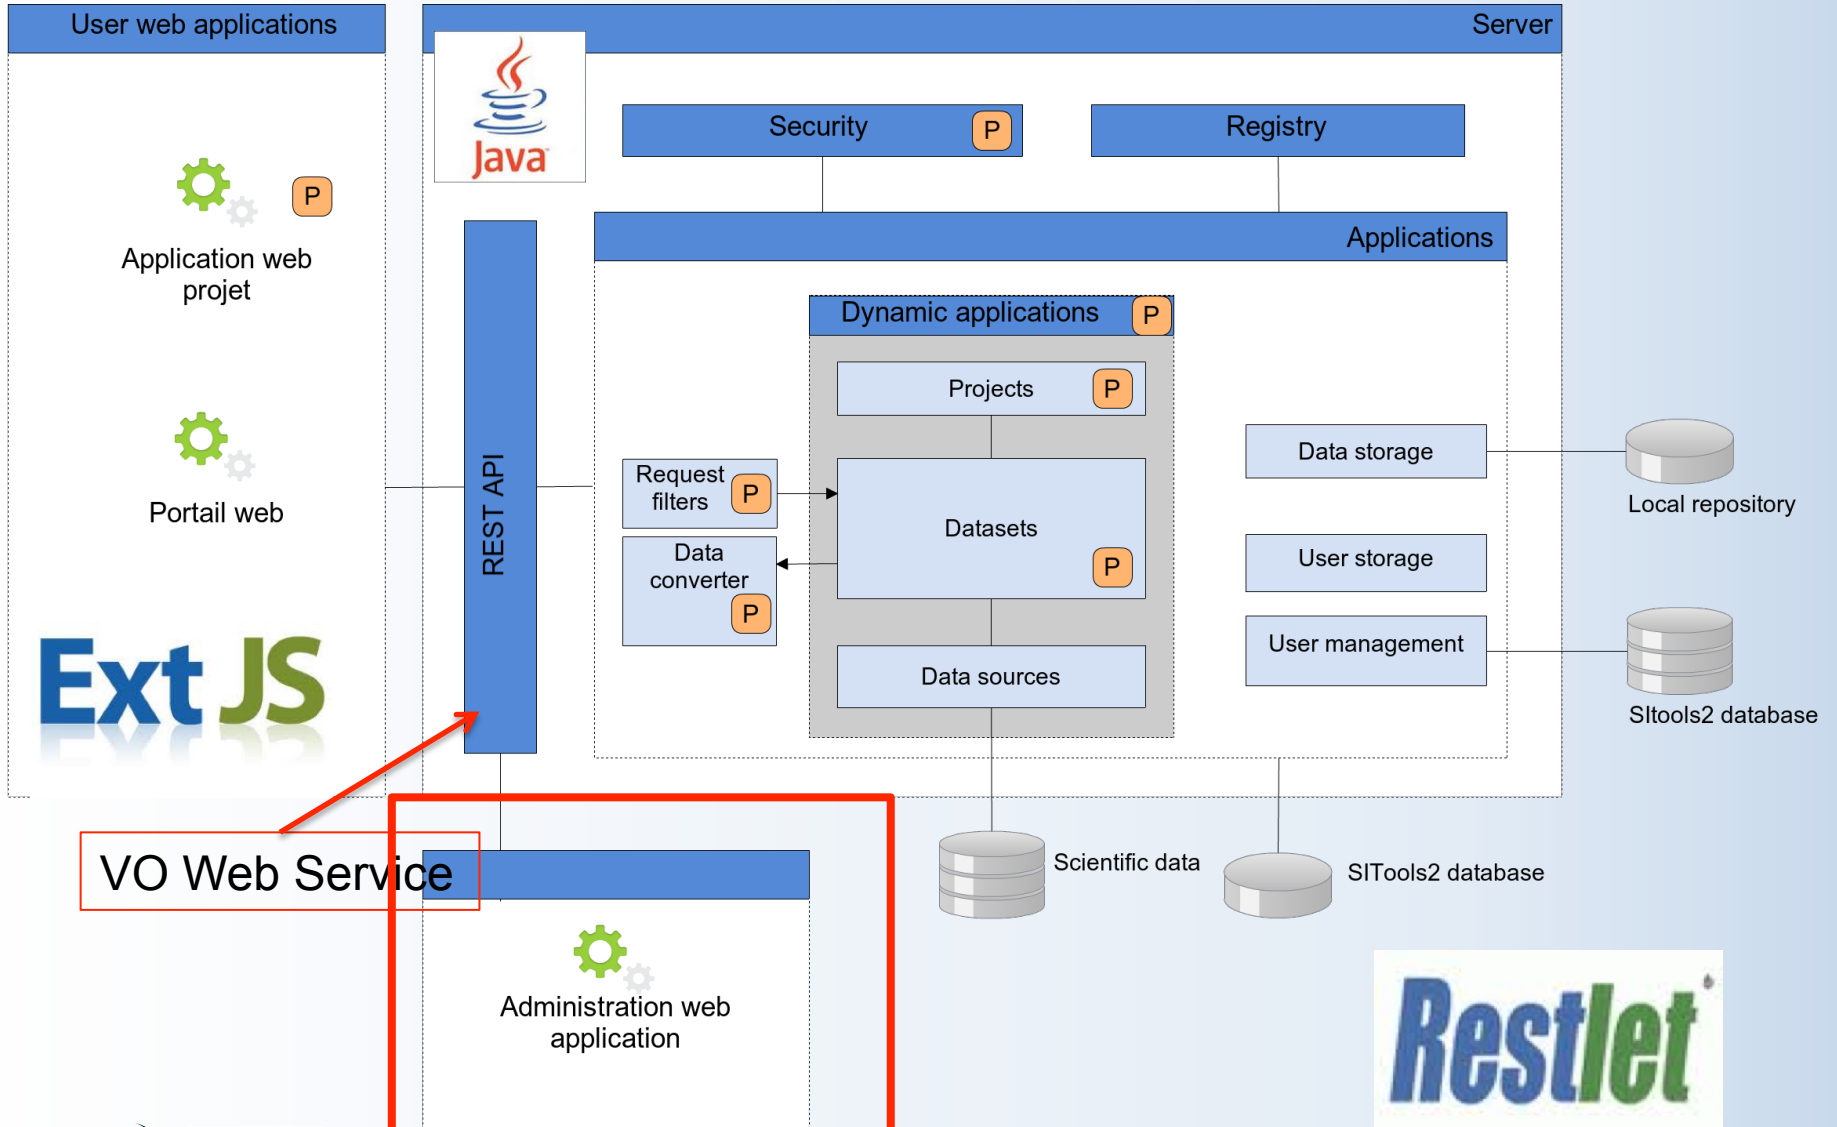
User web applications

P

Application web projet

Portail web

Ext JS

Server

Java

Security P

Registry

Applications

REST API

Dynamic applications P

Projects P

Request filters P

Datasets P

Data converter P

Data sources

Data storage

Local repository

User storage

User management

SItools2 database

VO Web Service

Scientific data

SITools2 database

Administration web application

Restlet